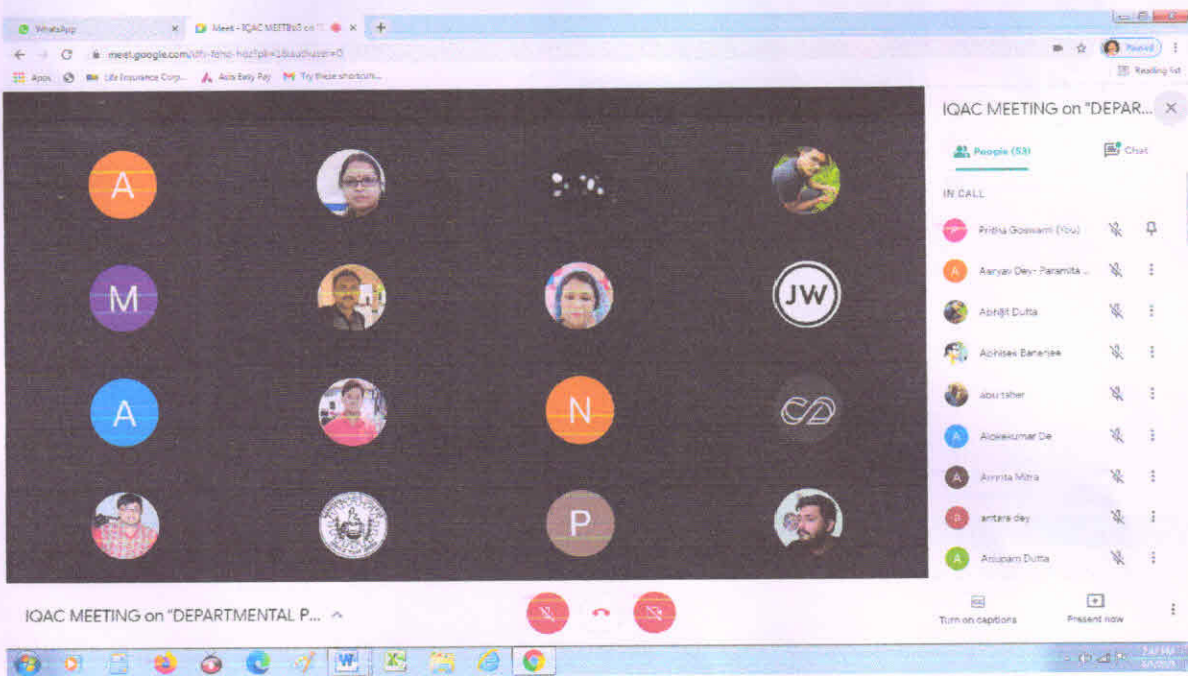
WhatsApp
Meet - IQAC MEETING on
meet.google.com/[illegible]
Apps
Life Insurance Corp...
Axis Easy Pay
Try these shortcuts...
Paused
Reading list

A
M
JW
A
N
P

IQAC MEETING on "DEPAR...
People (53)
Chat
IN CALL
Pritha Goswami (You)
Aaryan Dey- Paramita ...
Abhijit Dutta
Abhisek Banerjee
abu taher
Alokekumar De
Amrita Mitra
antara dey
Anupam Dutta

IQAC MEETING on "DEPARTMENTAL P...
Turn on captions
Present now